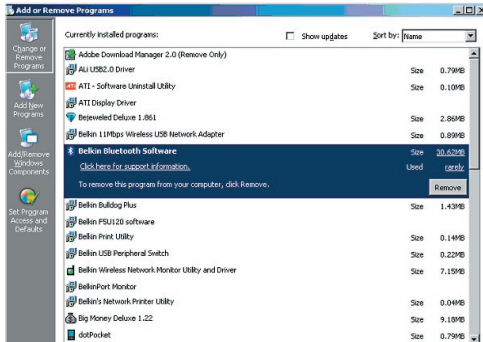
Add or Remove Programs

Change or Remove Programs

Add New Programs

Add/Remove Windows Components

Set Program Access and Defaults

Currently installed programs:

Show updates

Sort by: Name

| | | |
|---|---|---|
| Adobe Download Manager 2.0 (Remove Only) | | |
| ALi USB2.0 Driver | Size | 0.79MB |
| ATI - Software Uninstall Utility | Size | 0.10MB |
| ATI Display Driver | | |
| Bejeweled Deluxe 1.861 | Size | 2.86MB |
| Belkin 11Mbps Wireless USB Network Adapter | Size | 0.89MB |
| Belkin Bluetooth Software | Size | 30.62MB |
| Click here for support information. | Used | rarely |
| To remove this program from your computer, click Remove. | | Remove |
| Belkin Bulldog Plus | Size | 1.43MB |
| Belkin F5U120 software | | |
| Belkin Print Utility | Size | 0.14MB |
| Belkin USB Peripheral Switch | Size | 0.22MB |
| Belkin Wireless Network Monitor Utility and Driver | Size | 7.15MB |
| BelkinPort Monitor | | |
| Belkin's Network Printer Utility | Size | 0.04MB |
| Big Money Deluxe 1.22 | Size | 9.18MB |
| dotPocket | Size | 0.79MB |